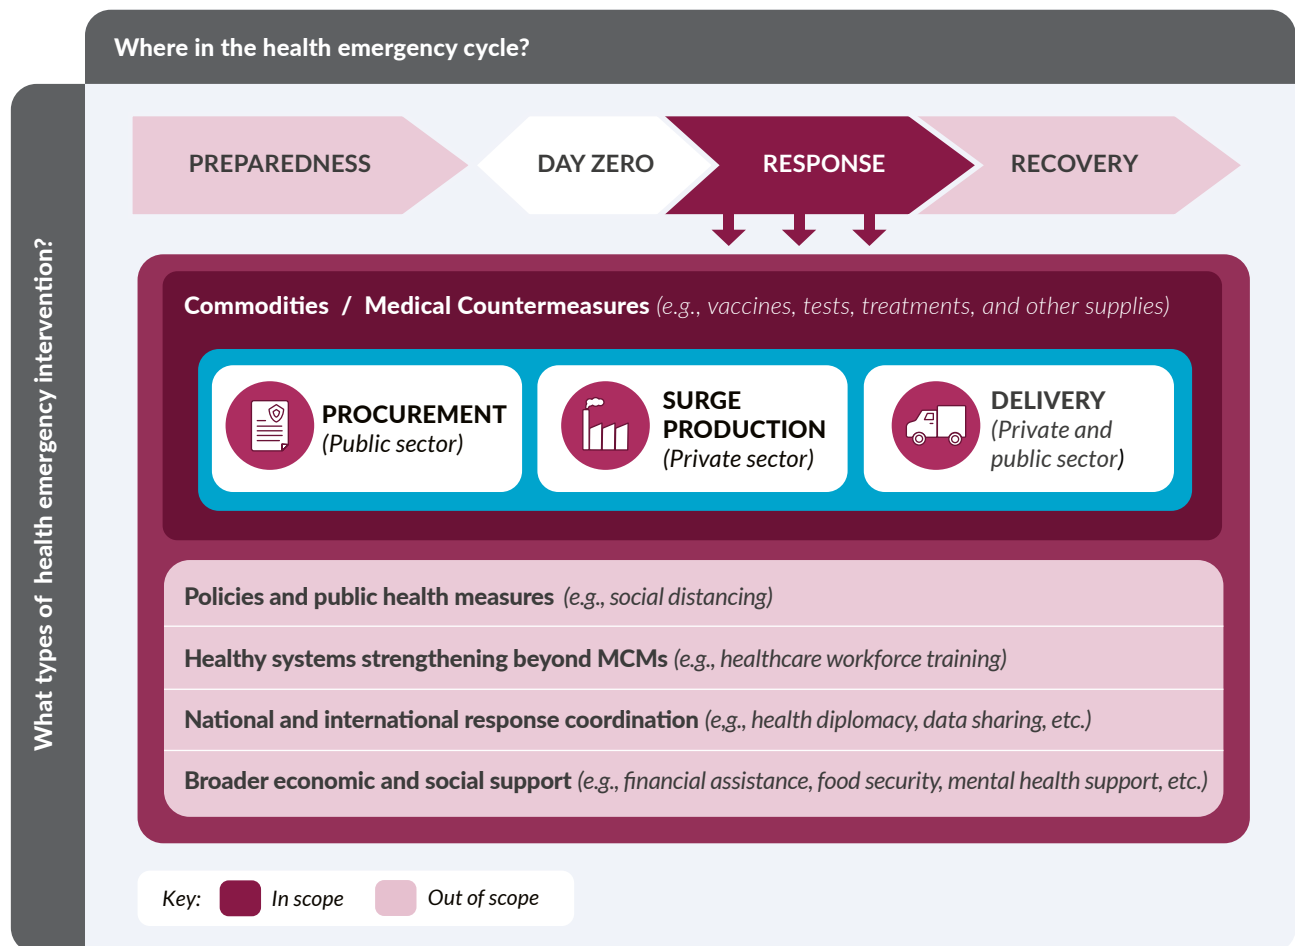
Where in the health emergency cycle?

What types of health emergency intervention?

PREPAREDNESS

DAY ZERO

RESPONSE

RECOVERY

Commodities / Medical Countermeasures (e.g., vaccines, tests, treatments, and other supplies)

PROCUREMENT (Public sector)

SURGE PRODUCTION (Private sector)

DELIVERY (Private and public sector)

Policies and public health measures (e.g., social distancing)

Healthy systems strengthening beyond MCMs (e.g., healthcare workforce training)

National and international response coordination (e,g., health diplomacy, data sharing, etc.)

Broader economic and social support (e.g., financial assistance, food security, mental health support, etc.)

Key: In scope Out of scope